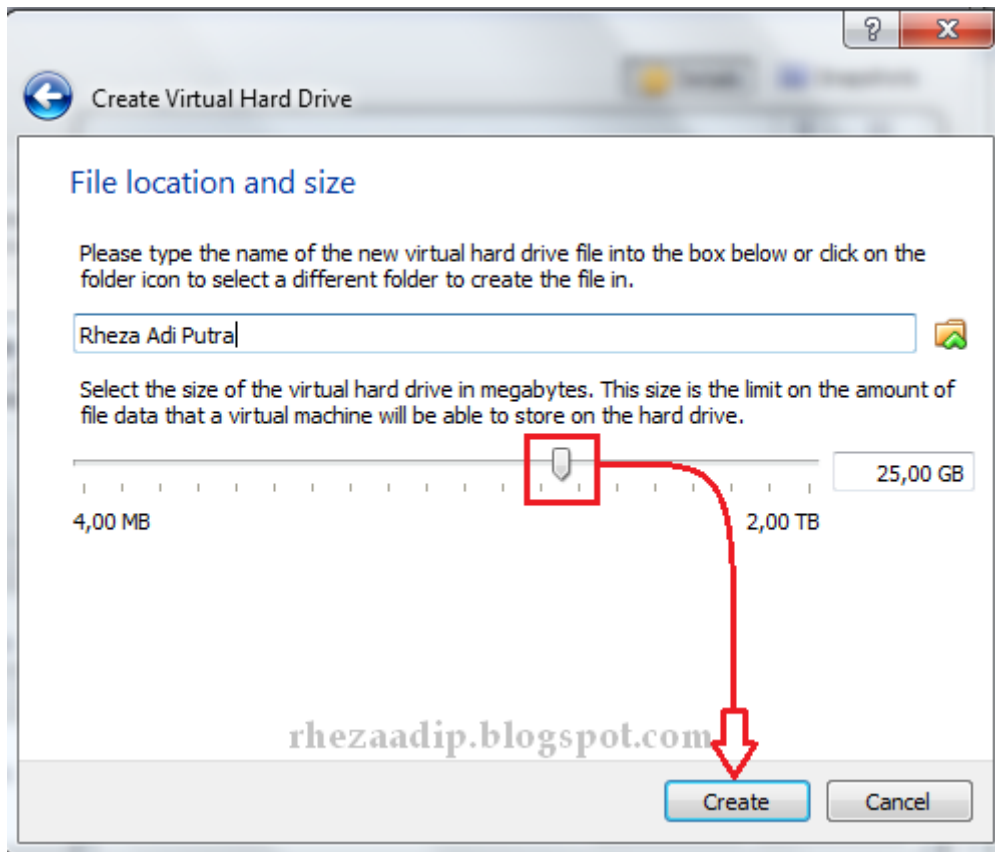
?

Create Virtual Hard Drive

File location and size

Please type the name of the new virtual hard drive file into the box below or click on the folder icon to select a different folder to create the file in.

Rheza Adi Putra

Select the size of the virtual hard drive in megabytes. This size is the limit on the amount of file data that a virtual machine will be able to store on the hard drive.

25,00 GB

4,00 MB

2,00 TB

rhezaadip.blogspot.com

Create

Cancel